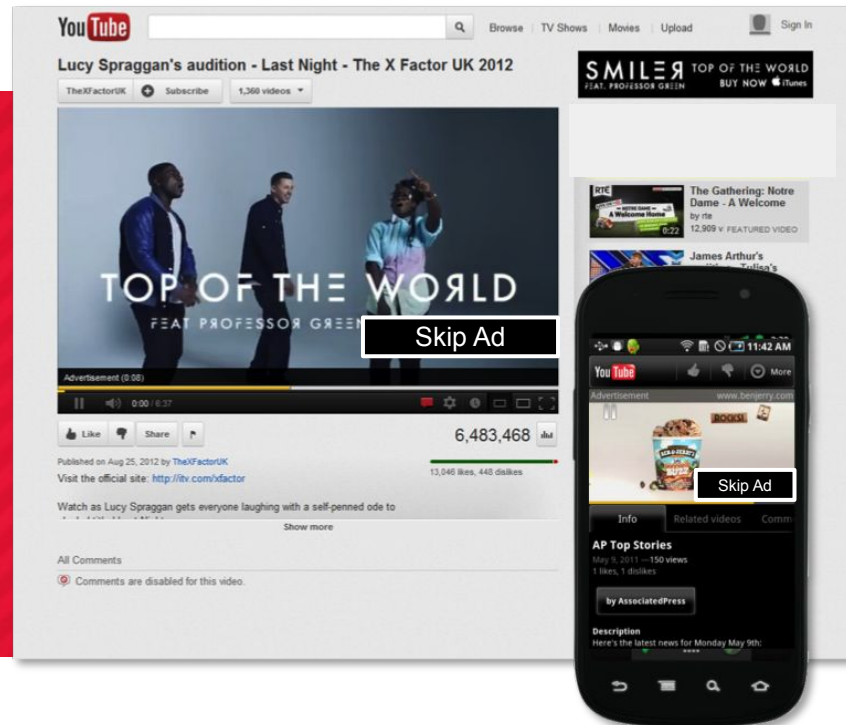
YouTube

Browse | TV Shows | Movies | Upload

Sign In

Lucy Spraggan's audition - Last Night - The X Factor UK 2012

TheXFactorUK

Subscribe

1,360 videos

SMILER TOP OF THE WORLD FEAT. PROFESSOR GREEN BUY NOW iTunes

TOP OF THE WORLD

FEAT PROFESSOR GREEN

Skip Ad

Advertisement (0:08)

0:00 / 6:37

Like

Share

6,483,468

Published on Aug 25, 2012 by TheXFactorUK

Visit the official site: http://itv.com/xfactor

13,046 likes, 448 dislikes

Watch as Lucy Spraggan gets everyone laughing with a self-penned ode to

Show more

All Comments

Comments are disabled for this video.

The Gathering: Notre Dame - A Welcome

by rte

12,909 views FEATURED VIDEO

0:22

James Arthur's

11:42 AM

YouTube

More

Advertisement

www.benjerry.com

Skip Ad

Info

Related videos

Comm

AP Top Stories

May 9, 2011 — 150 views

1 likes, 1 dislikes

by AssociatedPress

Description

Here's the latest news for Monday May 9th: